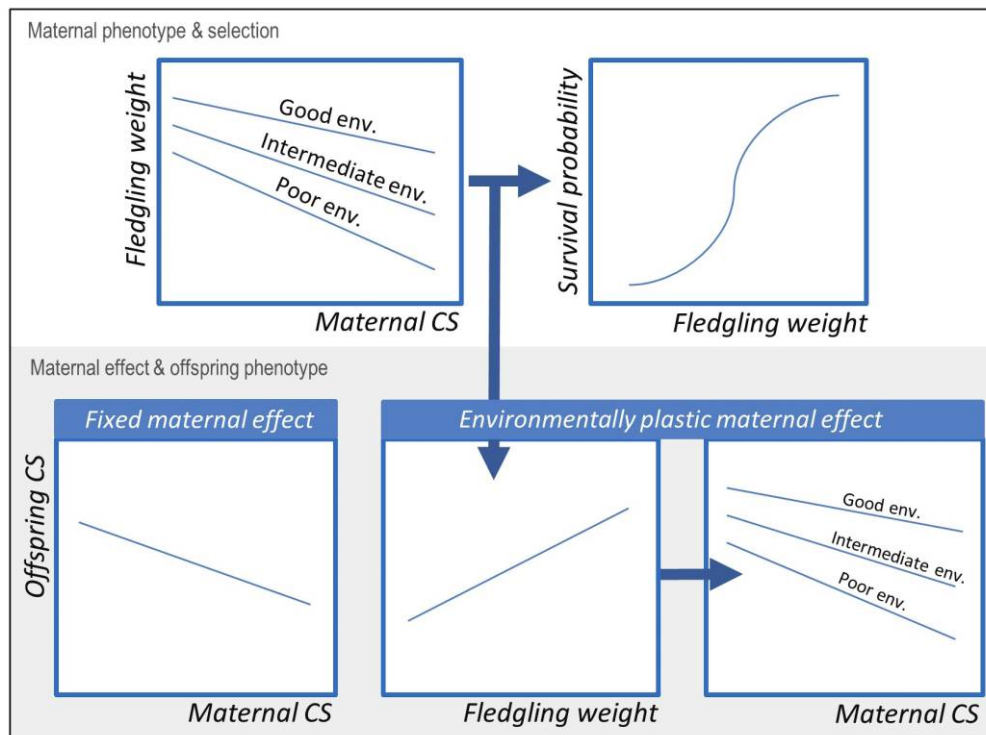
Maternal phenotype & selection

Fledgling weight

Good env.

Intermediate env.

Poor env.

Maternal CS

Survival probability

Fledgling weight

Maternal effect & offspring phenotype

Fixed maternal effect

Offspring CS

Maternal CS

Environmentally plastic maternal effect

Fledgling weight

Good env.

Intermediate env.

Poor env.

Maternal CS